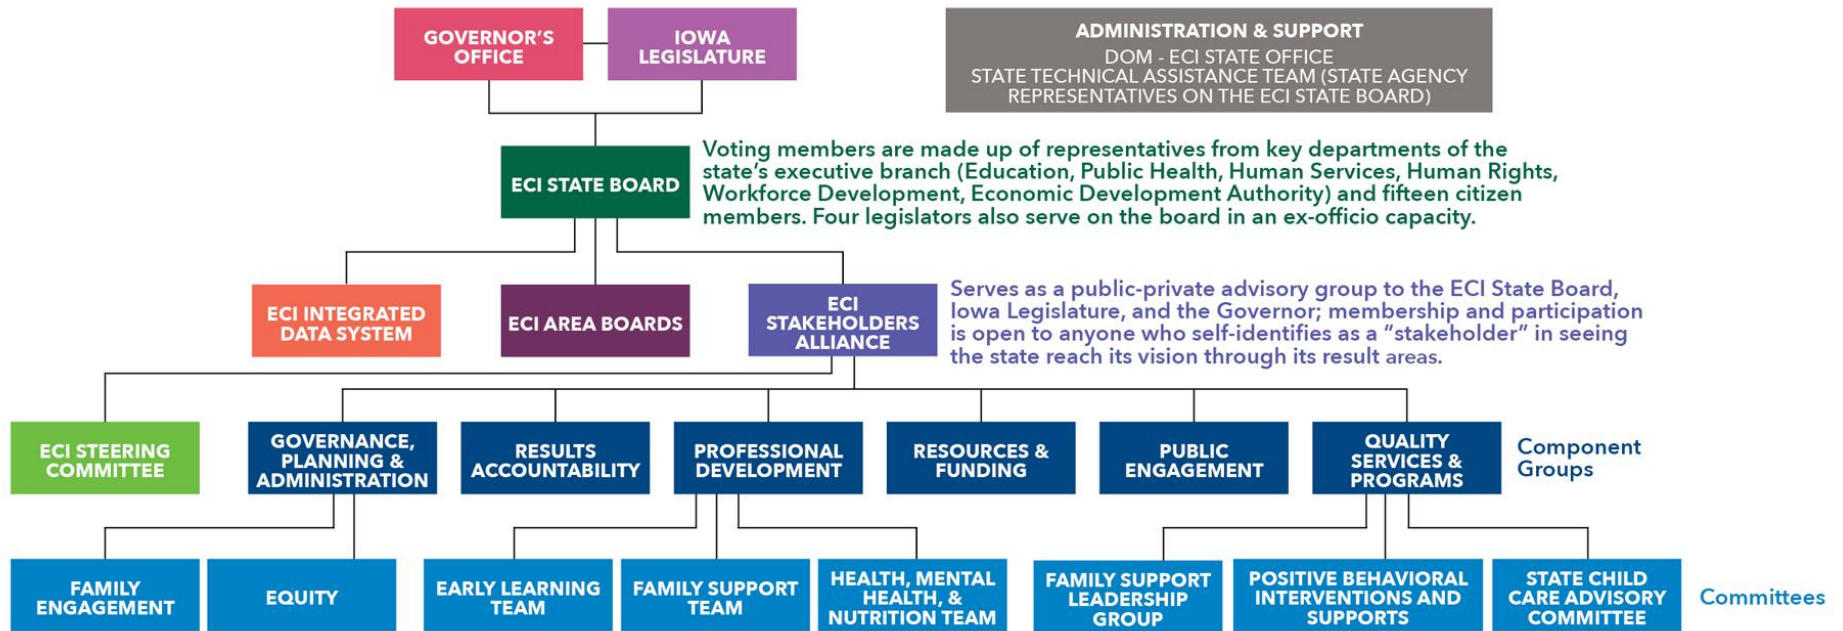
GOVERNOR'S OFFICE

IOWA LEGISLATURE

ADMINISTRATION & SUPPORT
DOM - ECI STATE OFFICE
STATE TECHNICAL ASSISTANCE TEAM (STATE AGENCY REPRESENTATIVES ON THE ECI STATE BOARD)

ECI STATE BOARD

Voting members are made up of representatives from key departments of the state's executive branch (Education, Public Health, Human Services, Human Rights, Workforce Development, Economic Development Authority) and fifteen citizen members. Four legislators also serve on the board in an ex-officio capacity.

ECI INTEGRATED DATA SYSTEM

ECI AREA BOARDS

ECI STAKEHOLDERS ALLIANCE

Serves as a public-private advisory group to the ECI State Board, Iowa Legislature, and the Governor; membership and participation is open to anyone who self-identifies as a "stakeholder" in seeing the state reach its vision through its result areas.

ECI STEERING COMMITTEE

GOVERNANCE, PLANNING & ADMINISTRATION

RESULTS ACCOUNTABILITY

PROFESSIONAL DEVELOPMENT

RESOURCES & FUNDING

PUBLIC ENGAGEMENT

QUALITY SERVICES & PROGRAMS

Component Groups

FAMILY ENGAGEMENT

EQUITY

EARLY LEARNING TEAM

FAMILY SUPPORT TEAM

HEALTH, MENTAL HEALTH, & NUTRITION TEAM

FAMILY SUPPORT LEADERSHIP GROUP

POSITIVE BEHAVIORAL INTERVENTIONS AND SUPPORTS

STATE CHILD CARE ADVISORY COMMITTEE

Committees